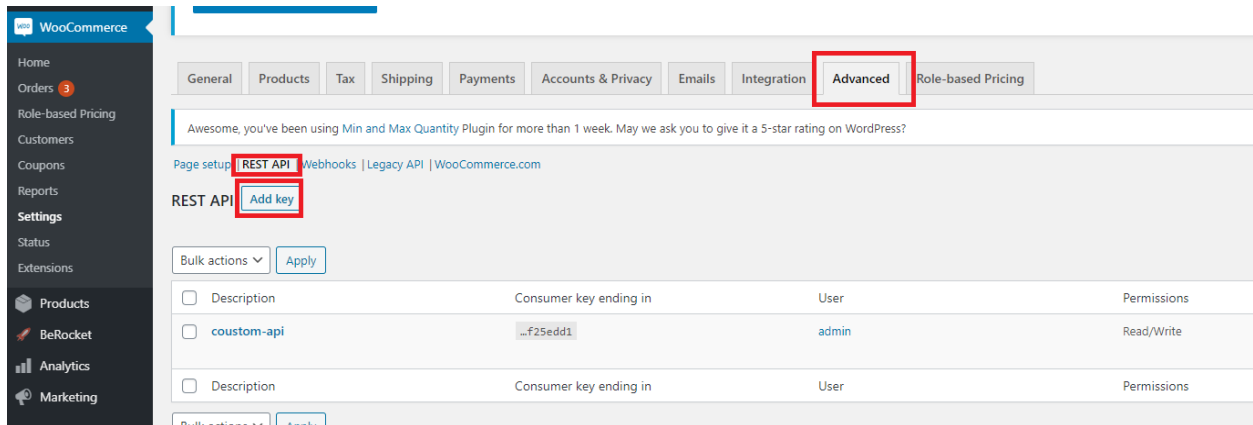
WooCommerce
Home
Orders 3
Role-based Pricing
Customers
Coupons
Reports
Settings
Status
Extensions
Products
BeRocket
Analytics
Marketing

General | Products | Tax | Shipping | Payments | Accounts & Privacy | Emails | Integration | Advanced | Role-based Pricing

Awesome, you've been using Min and Max Quantity Plugin for more than 1 week. May we ask you to give it a 5-star rating on WordPress?

Page setup | REST API | Webhooks | Legacy API | WooCommerce.com

REST API Add key

Bulk actions Apply

| Description | Consumer key ending in | User | Permissions |
|---|---|---|---|
| coustom-api | …f25edd1 | admin | Read/Write |
| Description | Consumer key ending in | User | Permissions |

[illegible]